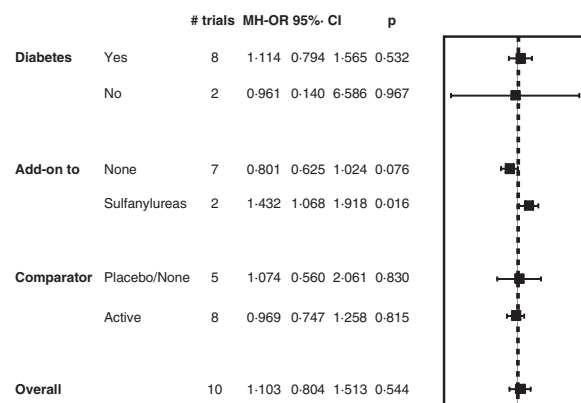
| | | # trials | MH-OR | 95%· CI | | p |
|---|---|---|---|---|---|---|
| **Diabetes** | Yes | 8 | 1·114 | 0·794 | 1·565 | 0·532 |
| | No | 2 | 0·961 | 0·140 | 6·586 | 0·967 |
| **Add-on to** | None | 7 | 0·801 | 0·625 | 1·024 | 0·076 |
| | Sulfanylureas | 2 | 1·432 | 1·068 | 1·918 | 0·016 |
| **Comparator** | Placebo/None | 5 | 1·074 | 0·560 | 2·061 | 0·830 |
| | Active | 8 | 0·969 | 0·747 | 1·258 | 0·815 |
| **Overall** | | 10 | 1·103 | 0·804 | 1·513 | 0·544 |